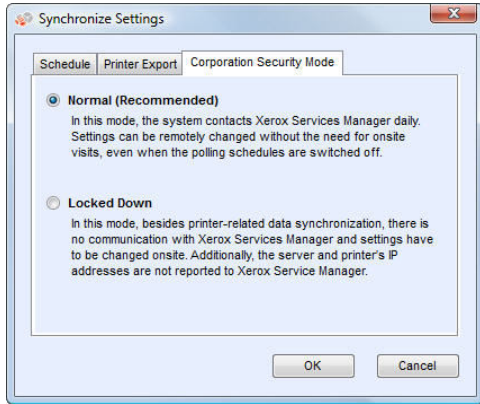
Synchronize Settings

Schedule | Printer Export | Corporation Security Mode

Normal (Recommended)
In this mode, the system contacts Xerox Services Manager daily. Settings can be remotely changed without the need for onsite visits, even when the polling schedules are switched off.

Locked Down
In this mode, besides printer-related data synchronization, there is no communication with Xerox Services Manager and settings have to be changed onsite. Additionally, the server and printer's IP addresses are not reported to Xerox Service Manager.

OK
Cancel